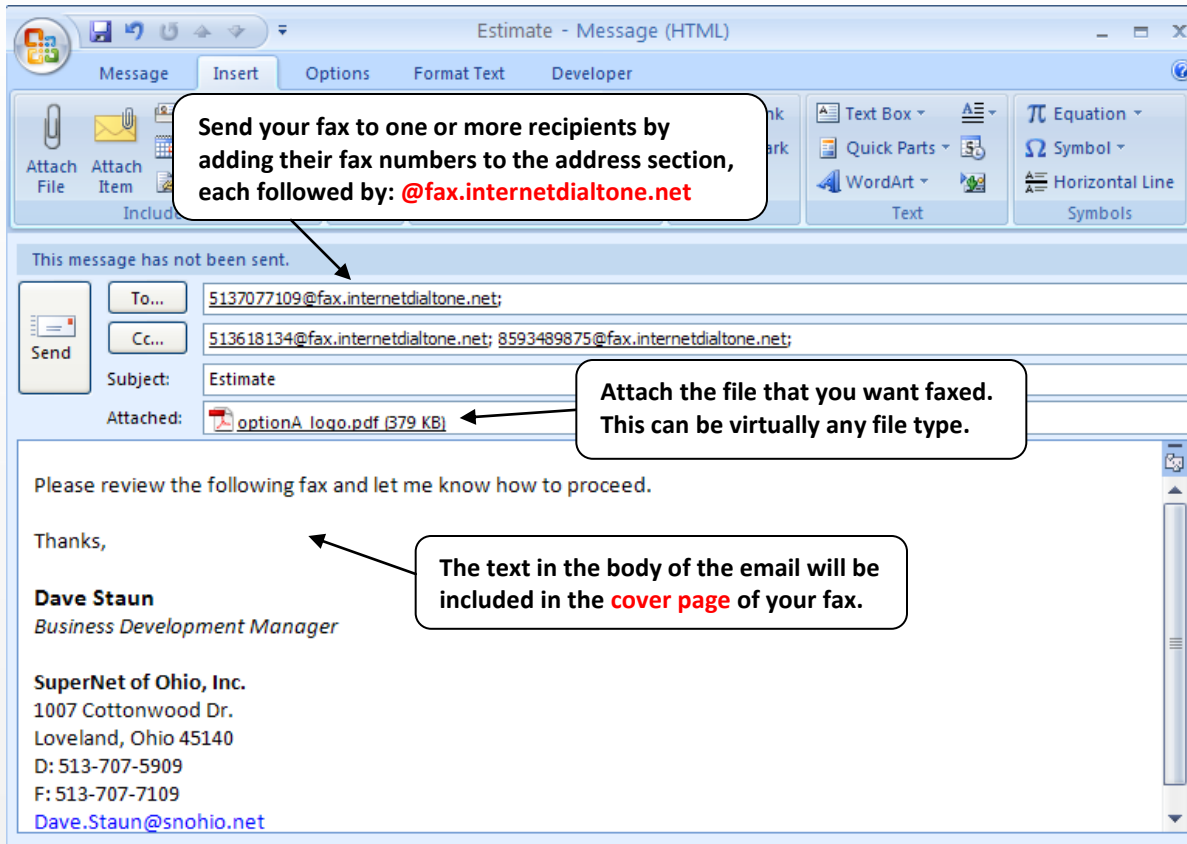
Estimate - Message (HTML)

Message Insert Options Format Text Developer

Attach File Attach Item

Includ

nk

ark

Text Box Quick Parts WordArt

Text

Equation Symbol Horizontal Line

Symbols

Send your fax to one or more recipients by adding their fax numbers to the address section, each followed by: @fax.internetdialtone.net

This message has not been sent.

Send

To... 5137077109@fax.internetdialtone.net;

Cc... 513618134@fax.internetdialtone.net; 8593489875@fax.internetdialtone.net;

Subject: Estimate

Attached: optionA_logo.pdf (379 KB)

Attach the file that you want faxed. This can be virtually any file type.

Please review the following fax and let me know how to proceed.

Thanks,

The text in the body of the email will be included in the cover page of your fax.

Dave Staun
Business Development Manager

SuperNet of Ohio, Inc.
1007 Cottonwood Dr.
Loveland, Ohio 45140
D: 513-707-5909
F: 513-707-7109
Dave.Staun@snohio.net